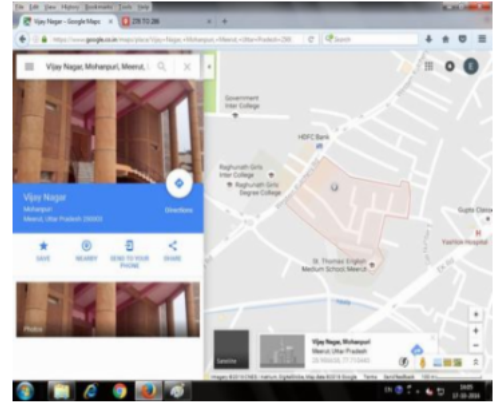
File Edit View History Bookmarks Tools Help
Vijay Nagar - Google Maps
https://www.google.co.in/maps/place/Vijay+Nagar,+Mohanpuri,+Meerut,+Uttar+Pradesh+250
Search

Vijay Nagar, Mohanpuri, Meerut, U

Vijay Nagar
Mohanpuri
Meerut, Uttar Pradesh 250003

Directions

SAVE
NEARBY
SEND TO YOUR PHONE
SHARE

Photos

Government Inter College
HDFC Bank
Raghunath Girls Inter College
Raghunath Girls Degree College
St. Thomas' English Medium School Meerut
Gupta Clinic
Fashion Hospital

Satellite

Vijay Nagar, Mohanpuri
Meerut, Uttar Pradesh

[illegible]